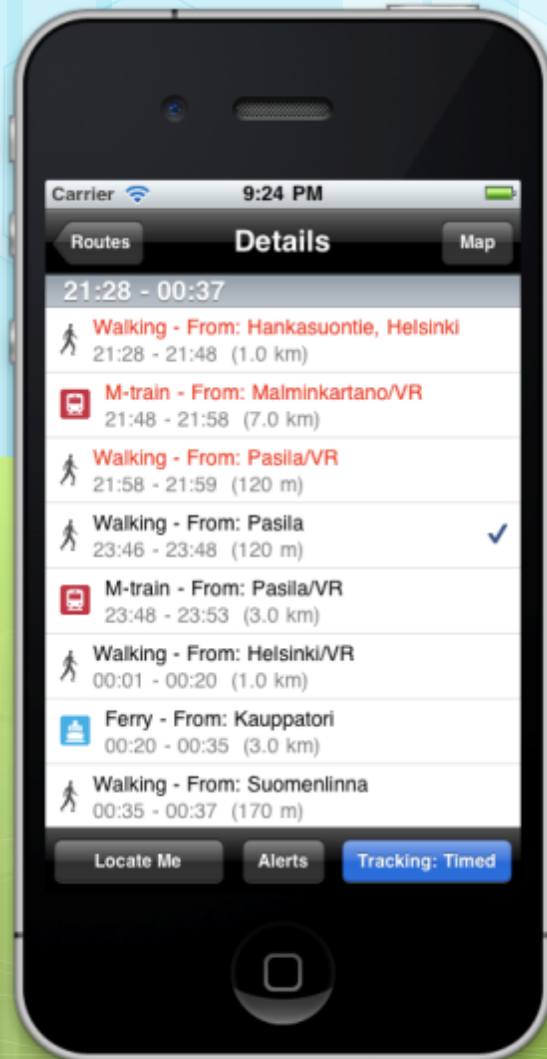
Carrier 9:24 PM

Routes Details Map

21:28 - 00:37

Walking - From: Hankasuontie, Helsinki
21:28 - 21:48 (1.0 km)

M-train - From: Malminkartano/VR
21:48 - 21:58 (7.0 km)

Walking - From: Pasila/VR
21:58 - 21:59 (120 m)

Walking - From: Pasila
23:46 - 23:48 (120 m)

M-train - From: Pasila/VR
23:48 - 23:53 (3.0 km)

Walking - From: Helsinki/VR
00:01 - 00:20 (1.0 km)

Ferry - From: Kauppatori
00:20 - 00:35 (3.0 km)

Walking - From: Suomenlinna
00:35 - 00:37 (170 m)

Locate Me Alerts Tracking: Timed